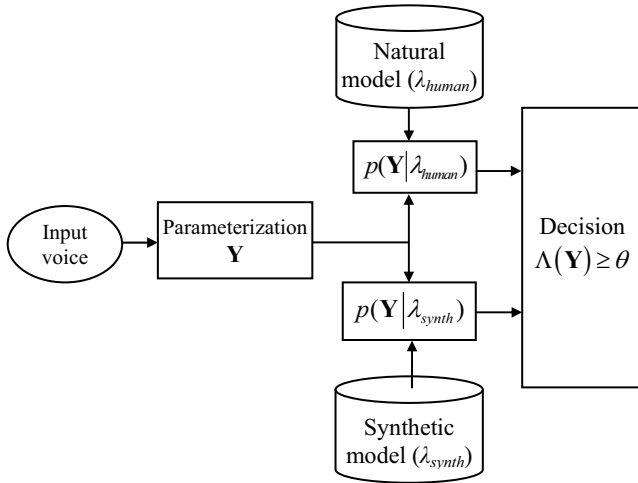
Natural model ($\lambda_{human}$)

Input voice

Parameterization $\mathbf{Y}$

$p(\mathbf{Y}|\lambda_{human})$

$p(\mathbf{Y}|\lambda_{synth})$

Decision $\Lambda(\mathbf{Y}) \geq \theta$

Synthetic model ($\lambda_{synth}$)